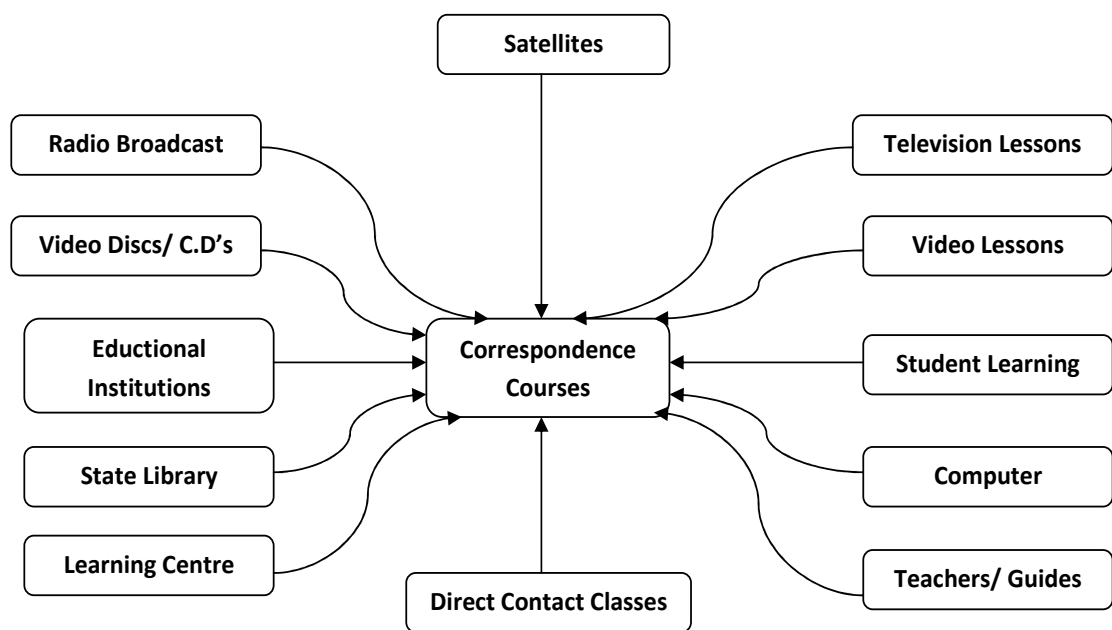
Satellites

Radio Broadcast

Television Lessons

Video Discs/ C.D's

Video Lessons

Eductional Institutions

Correspondence Courses

Student Learning

State Library

Computer

Learning Centre

Direct Contact Classes

Teachers/ Guides